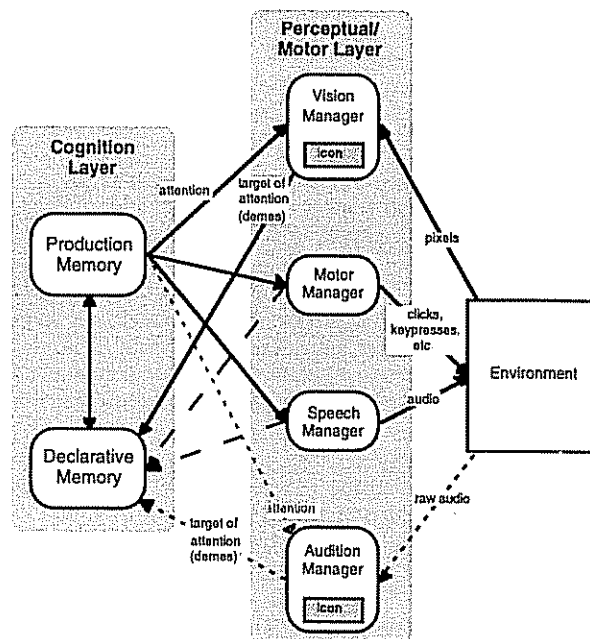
Perceptual/ Motor Layer

Cognition Layer

Vision Manager

Icon

attention

target of attention (demes)

pixels

Production Memory

Motor Manager

clicks, keypresses, etc

Environment

Speech Manager

audio

Declarative Memory

raw audio

attention

target of attention (demes)

Audition Manager

Icon